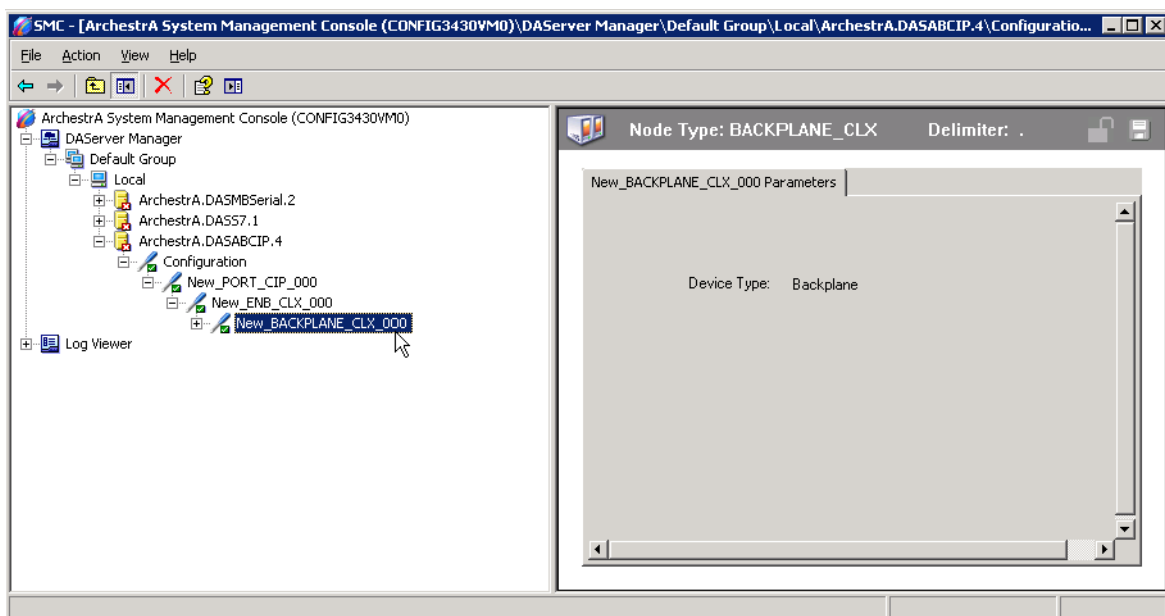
SMC - [ArchestrA System Management Console (CONFIG3430VM0)\DAServer Manager\Default Group\Local\ArchestrA.DASABCIP.4\Configuratio...

File Action View Help

ArchestrA System Management Console (CONFIG3430VM0)
DAServer Manager
Default Group
Local
ArchestrA.DASMBSerial.2
ArchestrA.DASS7.1
ArchestrA.DASABCIP.4
Configuration
New_PORT_CIP_000
New_ENB_CLX_000
New_BACKPLANE_CLX_000
Log Viewer

Node Type: BACKPLANE_CLX Delimiter: .

New_BACKPLANE_CLX_000 Parameters

Device Type: Backplane